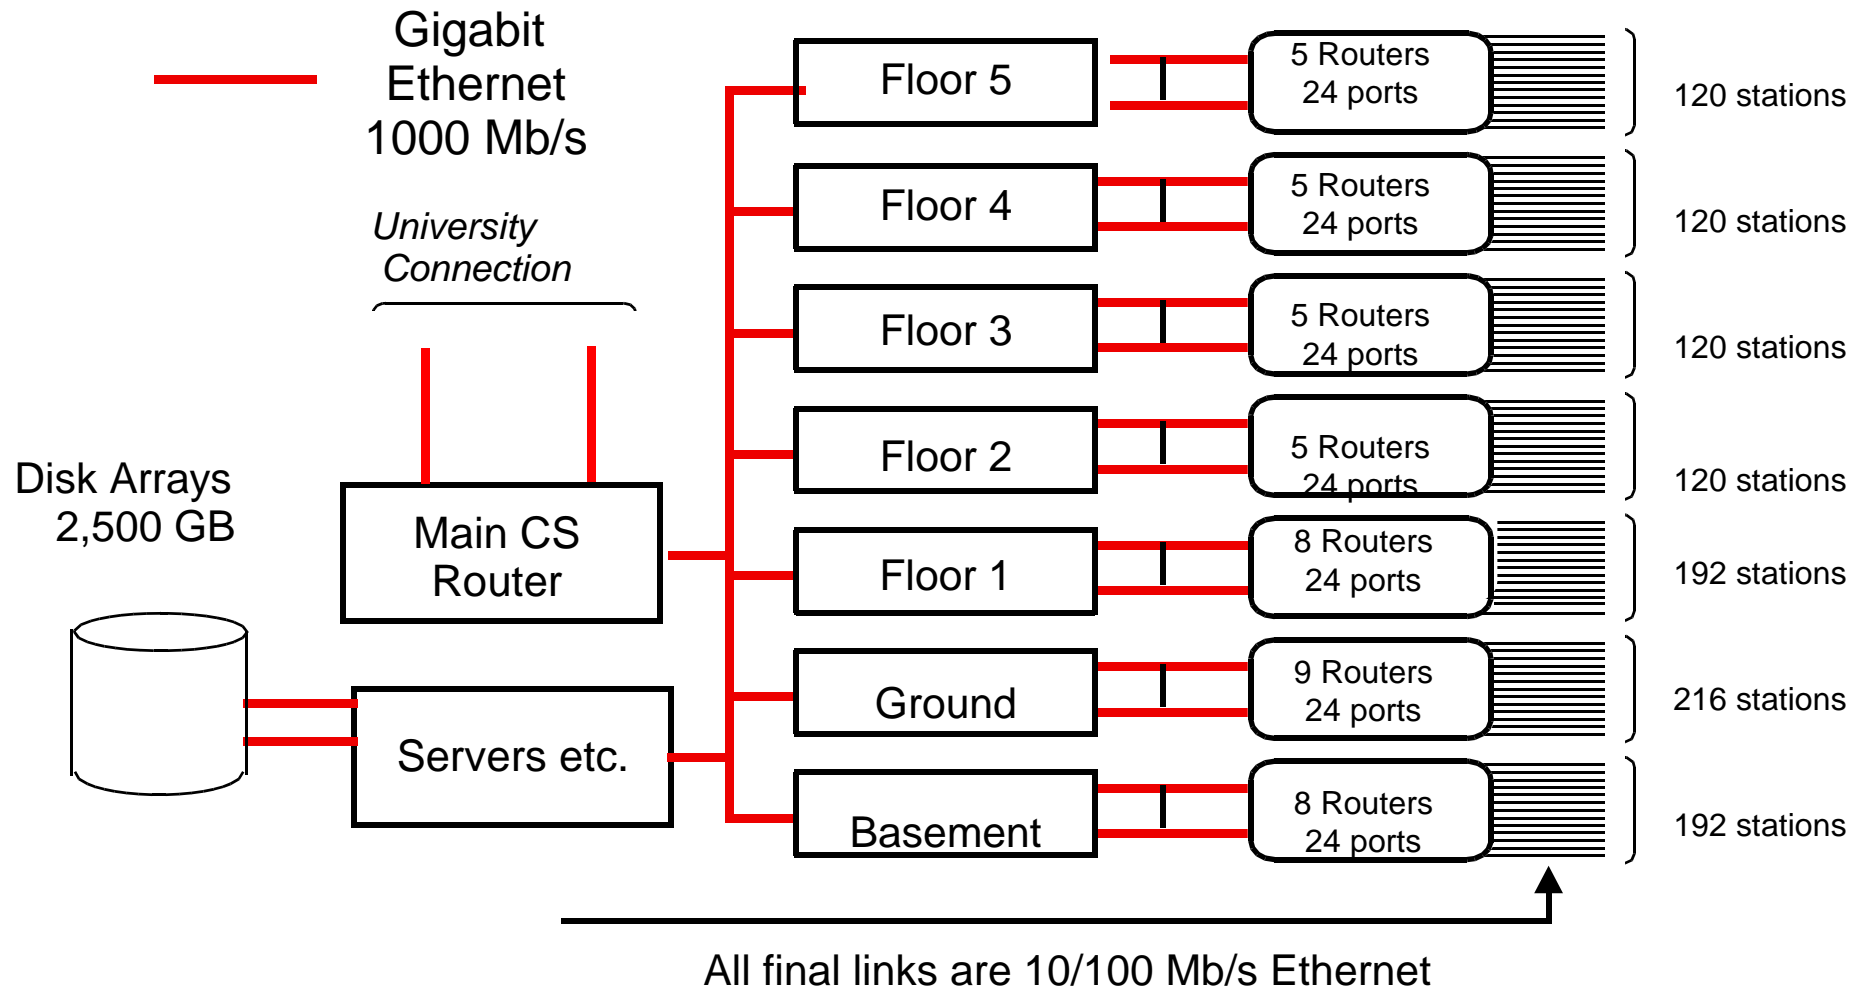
Gigabit Ethernet 1000 Mb/s

University Connection

Disk Arrays 2,500 GB

Main CS Router

Servers etc.

Floor 5

5 Routers 24 ports

120 stations

Floor 4

5 Routers 24 ports

120 stations

Floor 3

5 Routers 24 ports

120 stations

Floor 2

5 Routers 24 ports

120 stations

Floor 1

8 Routers 24 ports

192 stations

Ground

9 Routers 24 ports

216 stations

Basement

8 Routers 24 ports

192 stations

All final links are 10/100 Mb/s Ethernet